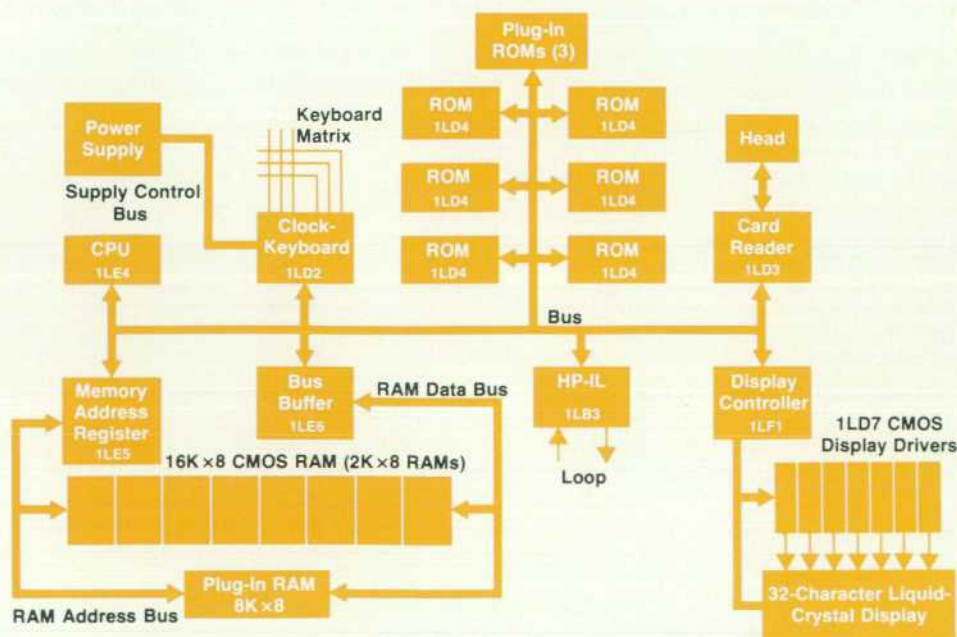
Plug-In ROMs (3)

Power Supply

Keyboard Matrix

ROM 1LD4

ROM 1LD4

Head

ROM 1LD4

ROM 1LD4

Supply Control Bus

CPU 1LE4

Clock-Keyboard 1LD2

ROM 1LD4

ROM 1LD4

Card Reader 1LD3

Bus

Memory Address Register 1LE5

Bus Buffer 1LE6

RAM Data Bus

HP-IL 1LB3

Display Controller 1LF1

1LD7 CMOS Display Drivers

16K × 8 CMOS RAM (2K × 8 RAMs)

Loop

Plug-In RAM 8K × 8

RAM Address Bus

32-Character Liquid-Crystal Display